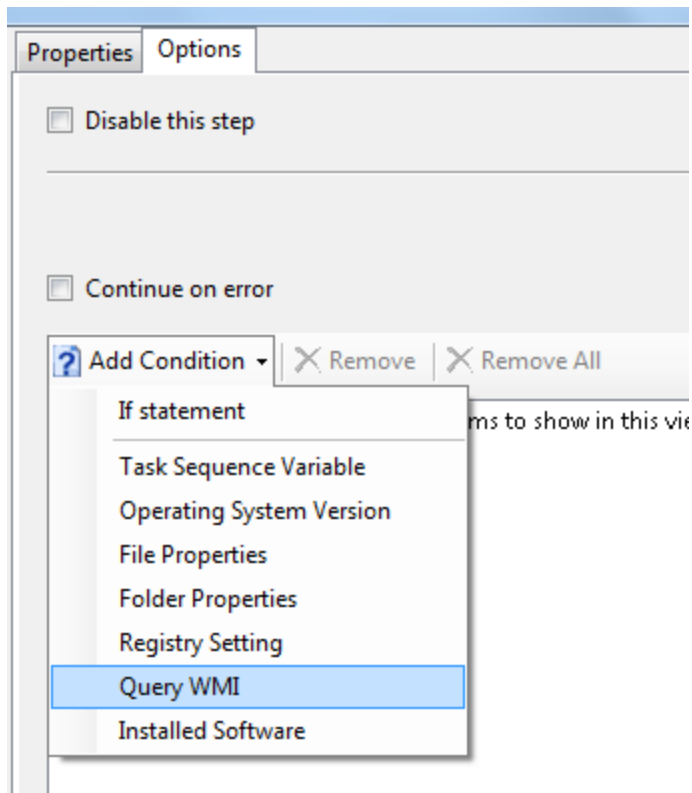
Properties
Options

Disable this step

Continue on error

Add Condition
Remove
Remove All

If statement
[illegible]ms to show in this vie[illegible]
Task Sequence Variable
Operating System Version
File Properties
Folder Properties
Registry Setting
Query WMI
Installed Software